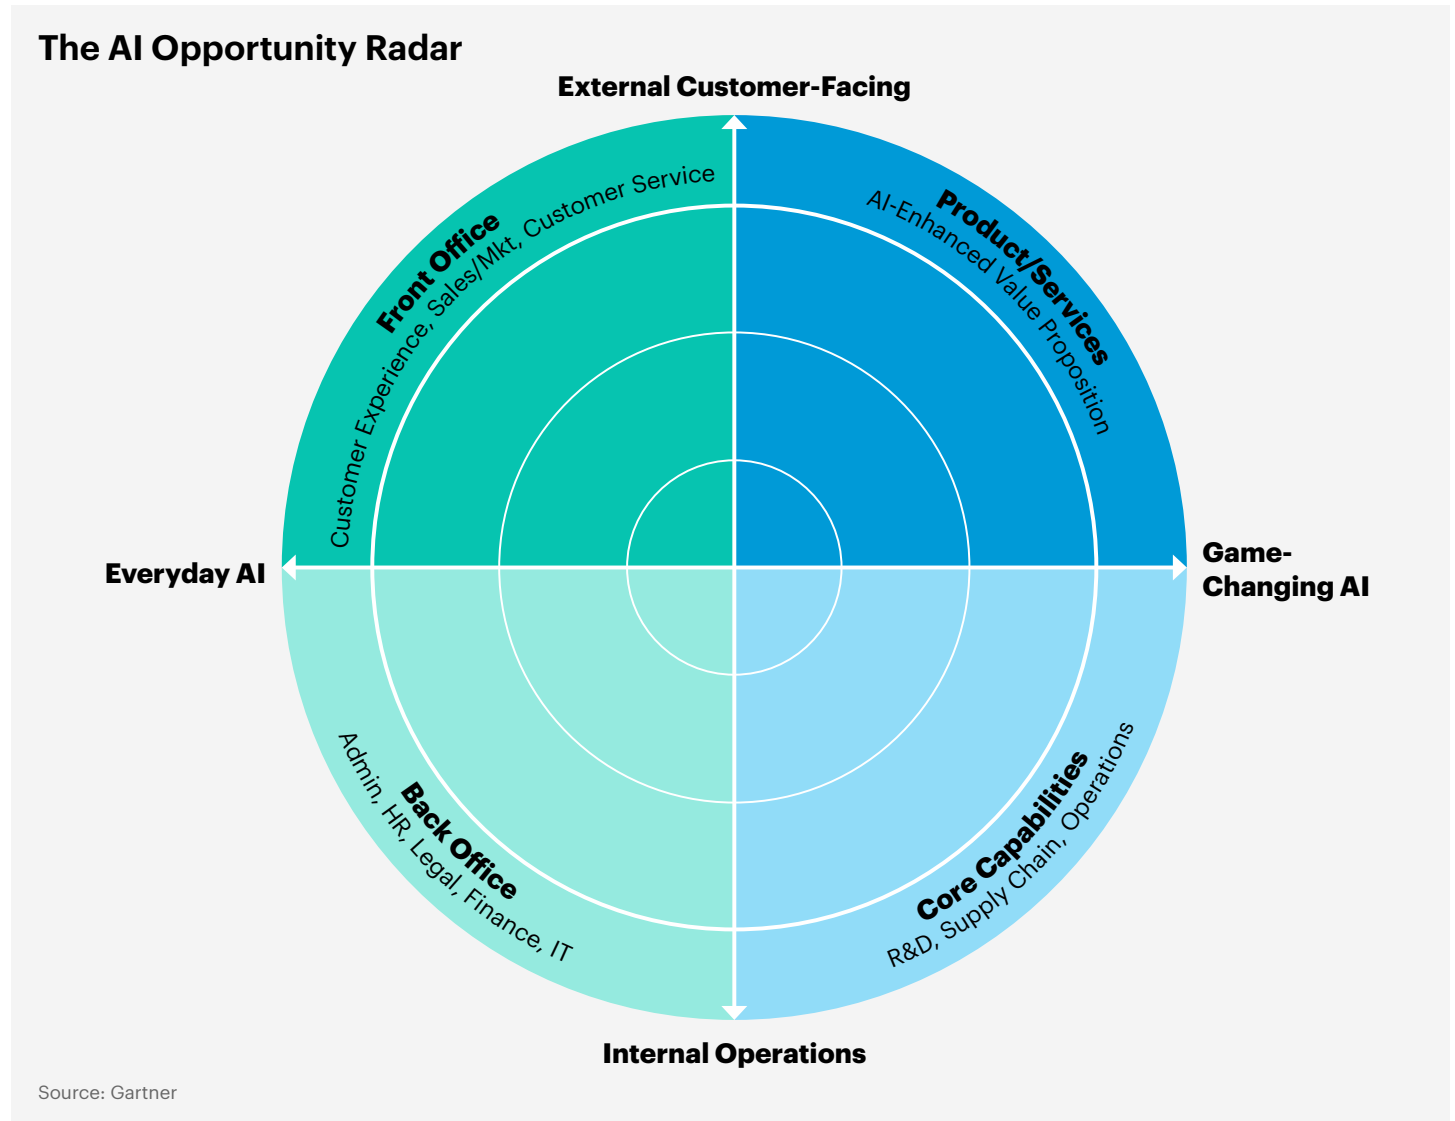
The AI Opportunity Radar

External Customer-Facing

Front Office
Customer Experience, Sales/Mkt, Customer Service

Product/Services
AI-Enhanced Value Proposition

Everyday AI

Game-Changing AI

Back Office
Admin, HR, Legal, Finance, IT

Core Capabilities
R&D, Supply Chain, Operations

Internal Operations

Source: Gartner